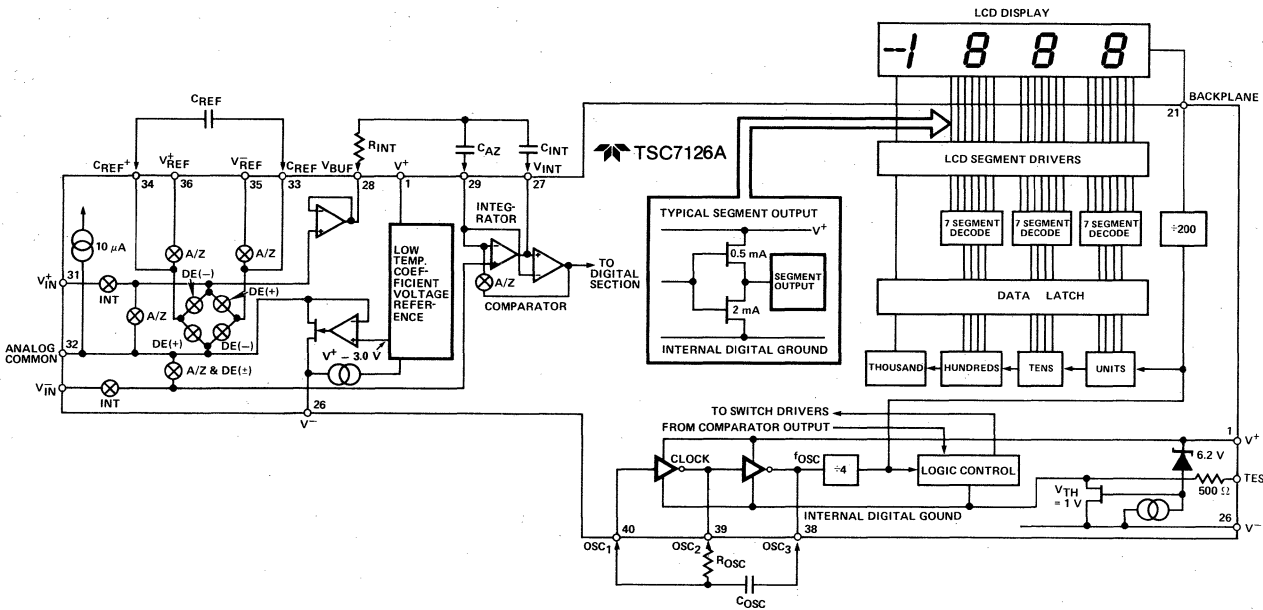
LCD DISPLAY

-1 8 8 8

BACKPLANE
21

$C_{REF}$

$C_{REF}^+$ 34
$V_{REF}^+$ 36
$V_{REF}^-$ 35
$C_{REF}^-$ 33
$V_{BUF}$ 28
$R_{INT}$
$V^+$ 1
$C_{AZ}$ 29
$C_{INT}$
$V_{INT}$ 27

TSC7126A

LCD SEGMENT DRIVERS

10 $\mu$A
A/Z
A/Z
DE(–)
DE(+)
$V_{IN}^+$ 31
INT
A/Z
ANALOG COMMON 32
DE(+)
DE(–)
A/Z & DE(±)
$V_{IN}^-$
INT
26
$V^-$

LOW TEMP. COEFFICIENT VOLTAGE REFERENCE

$V^+$ – 3.0 V

INTEGRATOR
A/Z
COMPARATOR
TO DIGITAL SECTION

TYPICAL SEGMENT OUTPUT
$V^+$
0.5 mA
SEGMENT OUTPUT
2 mA
INTERNAL DIGITAL GROUND

7 SEGMENT DECODE
7 SEGMENT DECODE
7 SEGMENT DECODE
÷200

DATA LATCH

THOUSAND
HUNDREDS
TENS
UNITS

TO SWITCH DRIVERS
FROM COMPARATOR OUTPUT
CLOCK
$f_{OSC}$
÷4
LOGIC CONTROL
INTERNAL DIGITAL GOUND
40
39
38
$OSC_1$
$OSC_2$
$OSC_3$
$R_{OSC}$
$C_{OSC}$

1
$V^+$
6.2 V
TES
500 Ω
$V_{TH}$ = 1 V
26
$V^-$